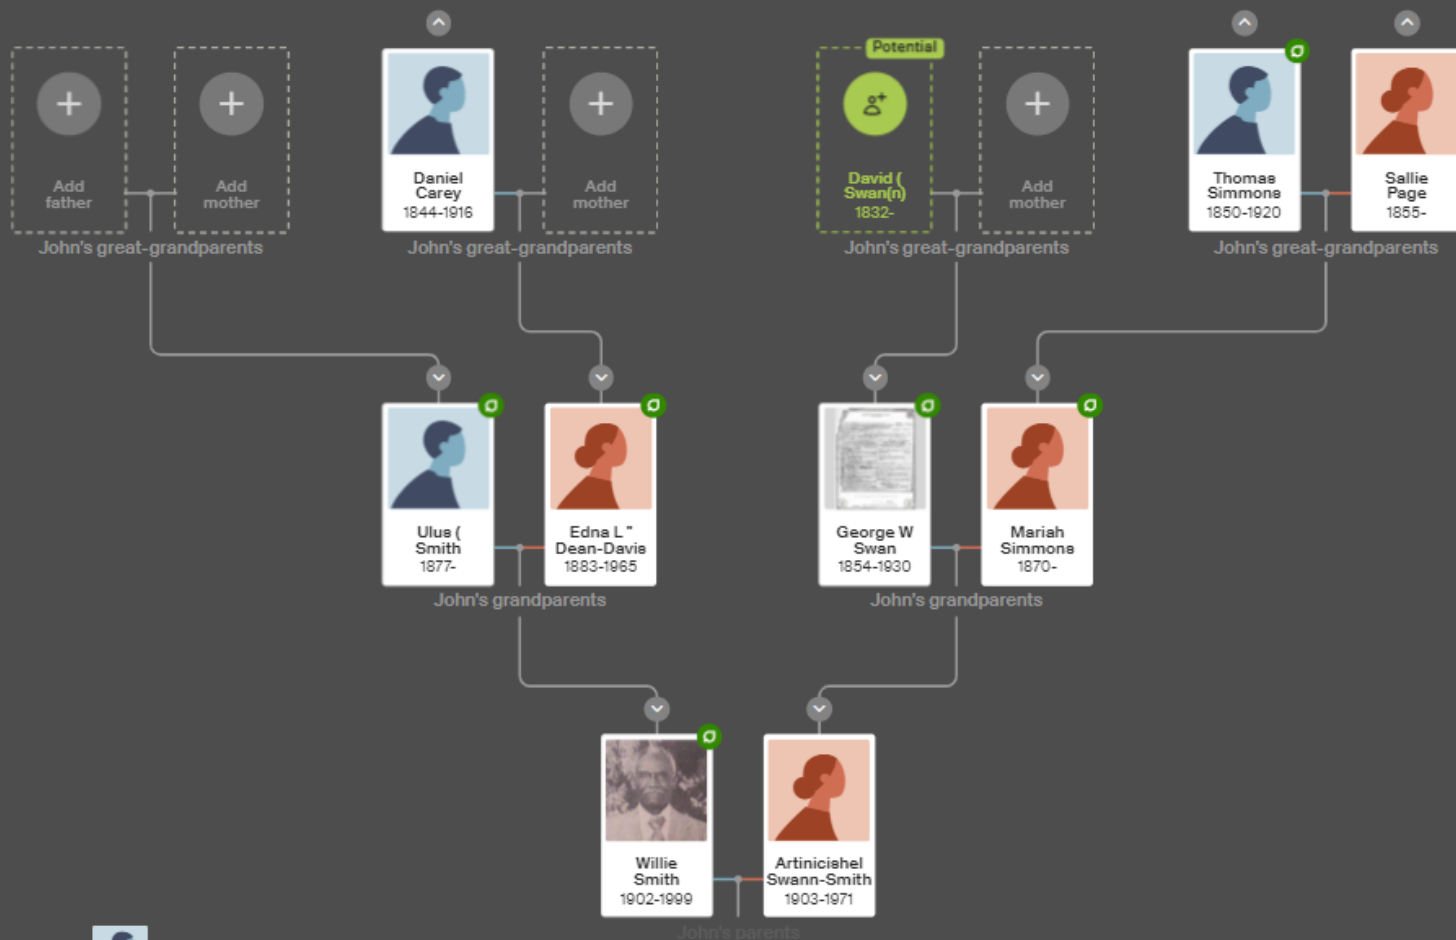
Add father

Add mother

John's great-grandparents

Daniel Carey
1844-1916

Add mother

John's great-grandparents

Potential

David ( Swan(n)
1832-

Add mother

John's great-grandparents

Thomas Simmons
1850-1920

Sallie Page
1855-

John's great-grandparents

Ulus ( Smith
1877-

Edna L " Dean-Davis
1883-1965

John's grandparents

George W Swan
1854-1930

Mariah Simmons
1870-

John's grandparents

Willie Smith
1902-1999

Artinicishel Swann-Smith
1903-1971

John's parents